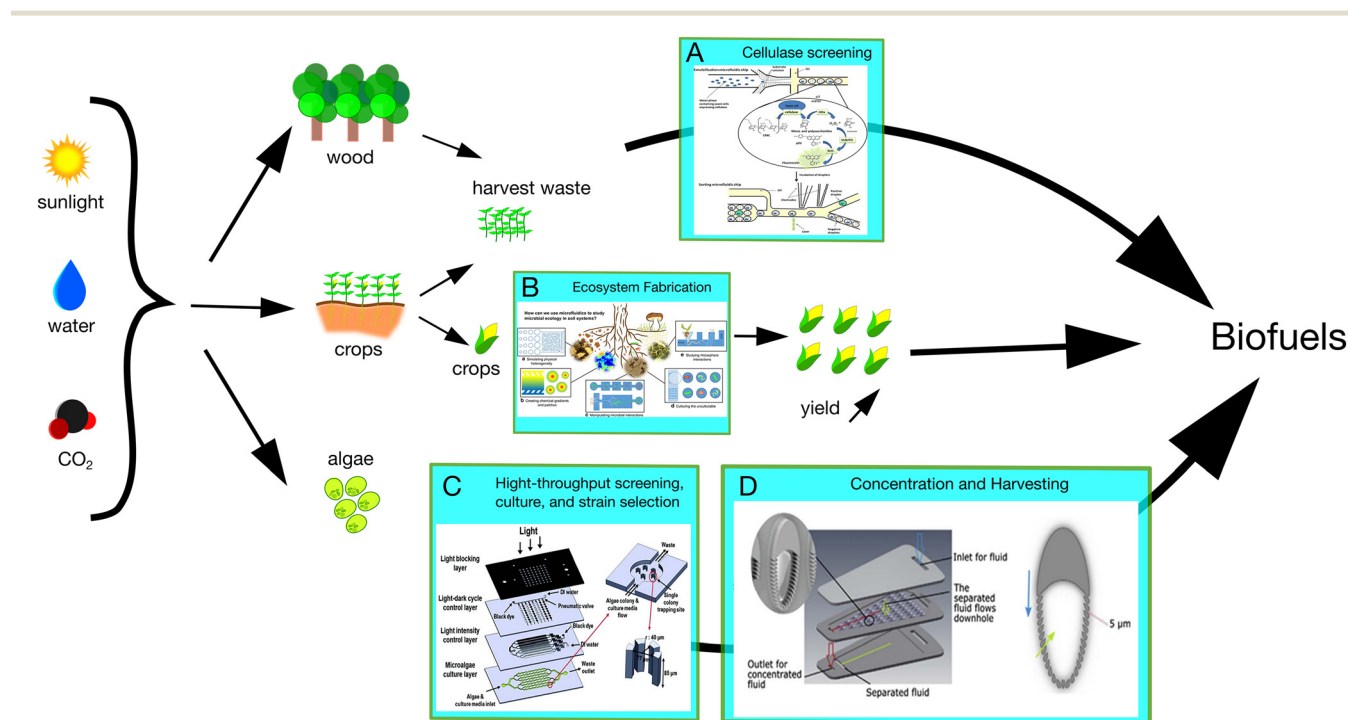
sunlight

water

$CO_2$

wood

crops

algae

harvest waste

crops

A Cellulase screening

Emulsification microfluidic chip

Sorting microfluidic chip

B Ecosystem Fabrication

How can we use microfluidics to study microbial ecology in soil systems?

a Simulating physical heterogeneity

b Creating chemical gradients and patches

c Manipulating microbial interactions

d Culturing the unculturable

Studying rhizosphere interactions

yield

Biofuels

C Hight-throughput screening, culture, and strain selection

Light

Light blocking layer

Light-dark cycle control layer

Light intensity control layer

Microalgae culture layer

Black dye

DI water

Pneumatic valve

Black dye

DI water

Waste outlet

Algae & culture media inlet

Waste

Algae colony & culture media flow

Single colony trapping site

40 μm

85 μm

D Concentration and Harvesting

Inlet for fluid

The separated fluid flows downhole

Outlet for concentrated fluid

Separated fluid

5 μm